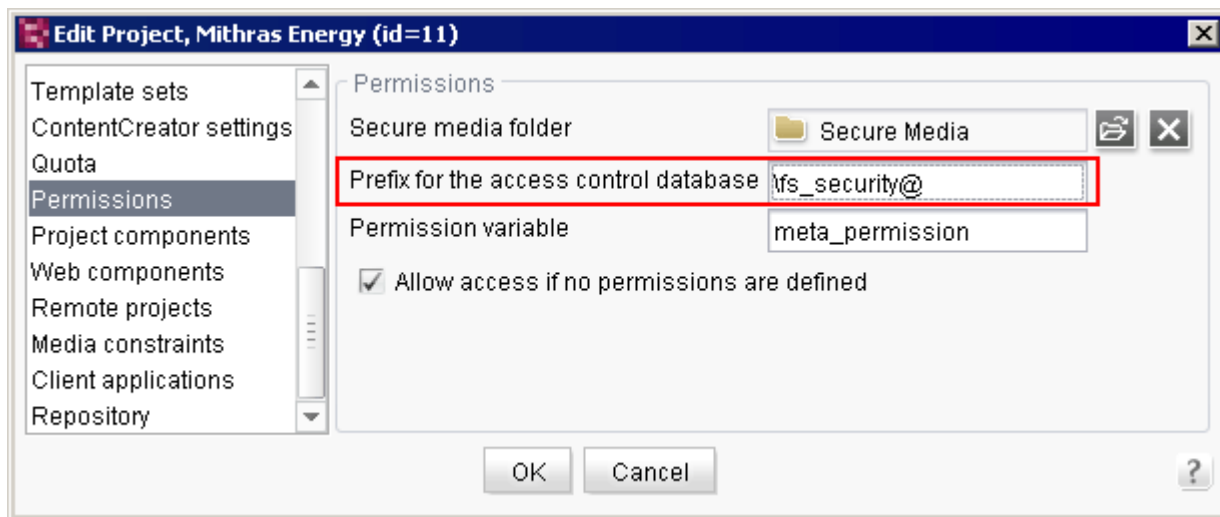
Edit Project, Mithras Energy (id=11)

Template sets
ContentCreator settings
Quota
Permissions
Project components
Web components
Remote projects
Media constraints
Client applications
Repository

Permissions

Secure media folder
Secure Media

Prefix for the access control database
\fs_security@

Permission variable
meta_permission

Allow access if no permissions are defined

OK
Cancel
?